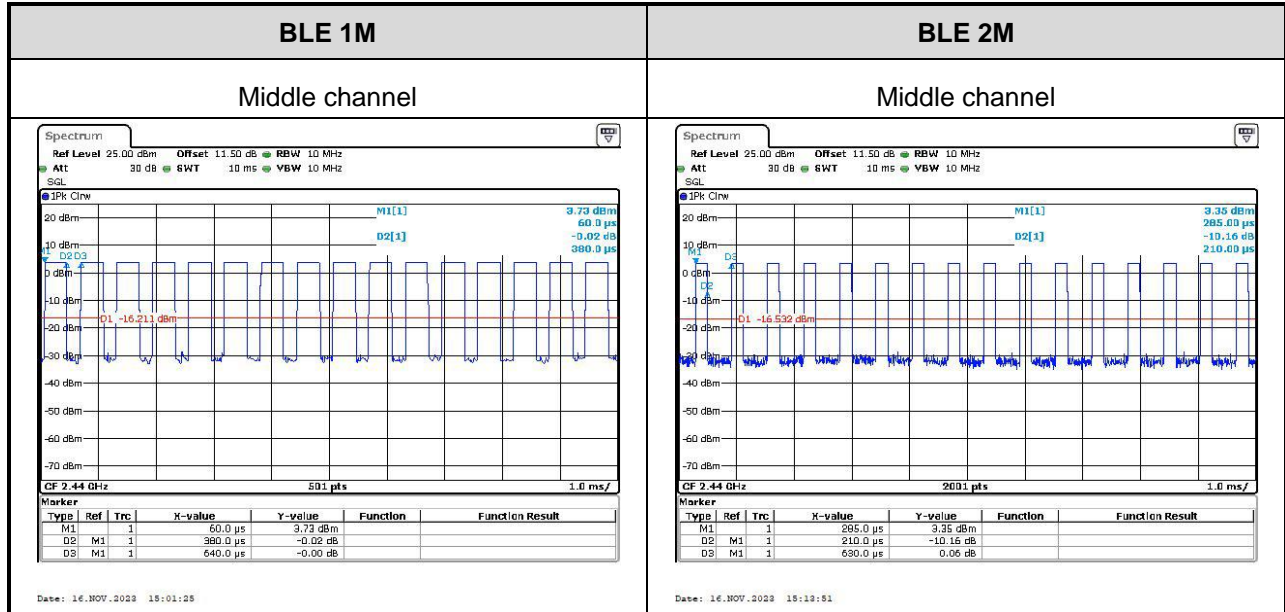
| BLE 1M | BLE 2M |
|---|---|
| Middle channel | Middle channel |

Spectrum

Ref Level 25.00 dBm Offset 11.50 dB RBW 10 MHz
Att 30 dB SWT 10 ms VBW 10 MHz
SGL
1Pk Clrw

M1[1] 3.73 dBm
60.0 µs
D2[1] -0.02 dB
380.0 µs

20 dBm
10 dBm
M1 D2 D3
0 dBm
-10 dBm
D1 -16.211 dBm
-20 dBm
-30 dBm
-40 dBm
-50 dBm
-60 dBm
-70 dBm

CF 2.44 GHz 501 pts 1.0 ms/

Marker

| Type | Ref | Trc | X-value | Y-value | Function | Function Result |
|---|---|---|---|---|---|---|
| M1 | | 1 | 60.0 µs | 3.73 dBm | | |
| D2 | M1 | 1 | 380.0 µs | -0.02 dB | | |
| D3 | M1 | 1 | 640.0 µs | -0.00 dB | | |

Date: 16.NOV.2023 15:01:25

Spectrum

Ref Level 25.00 dBm Offset 11.50 dB RBW 10 MHz
Att 30 dB SWT 10 ms VBW 10 MHz
SGL
1Pk Clrw

M1[1] 3.35 dBm
285.00 µs
D2[1] -10.16 dB
210.00 µs

20 dBm
10 dBm
M1 D3
0 dBm
D2
-10 dBm
D1 -16.532 dBm
-20 dBm
-30 dBm
-40 dBm
-50 dBm
-60 dBm
-70 dBm

CF 2.44 GHz 2001 pts 1.0 ms/

Marker

| Type | Ref | Trc | X-value | Y-value | Function | Function Result |
|---|---|---|---|---|---|---|
| M1 | | 1 | 285.0 µs | 3.35 dBm | | |
| D2 | M1 | 1 | 210.0 µs | -10.16 dB | | |
| D3 | M1 | 1 | 630.0 µs | 0.06 dB | | |

Date: 16.NOV.2023 15:13:51